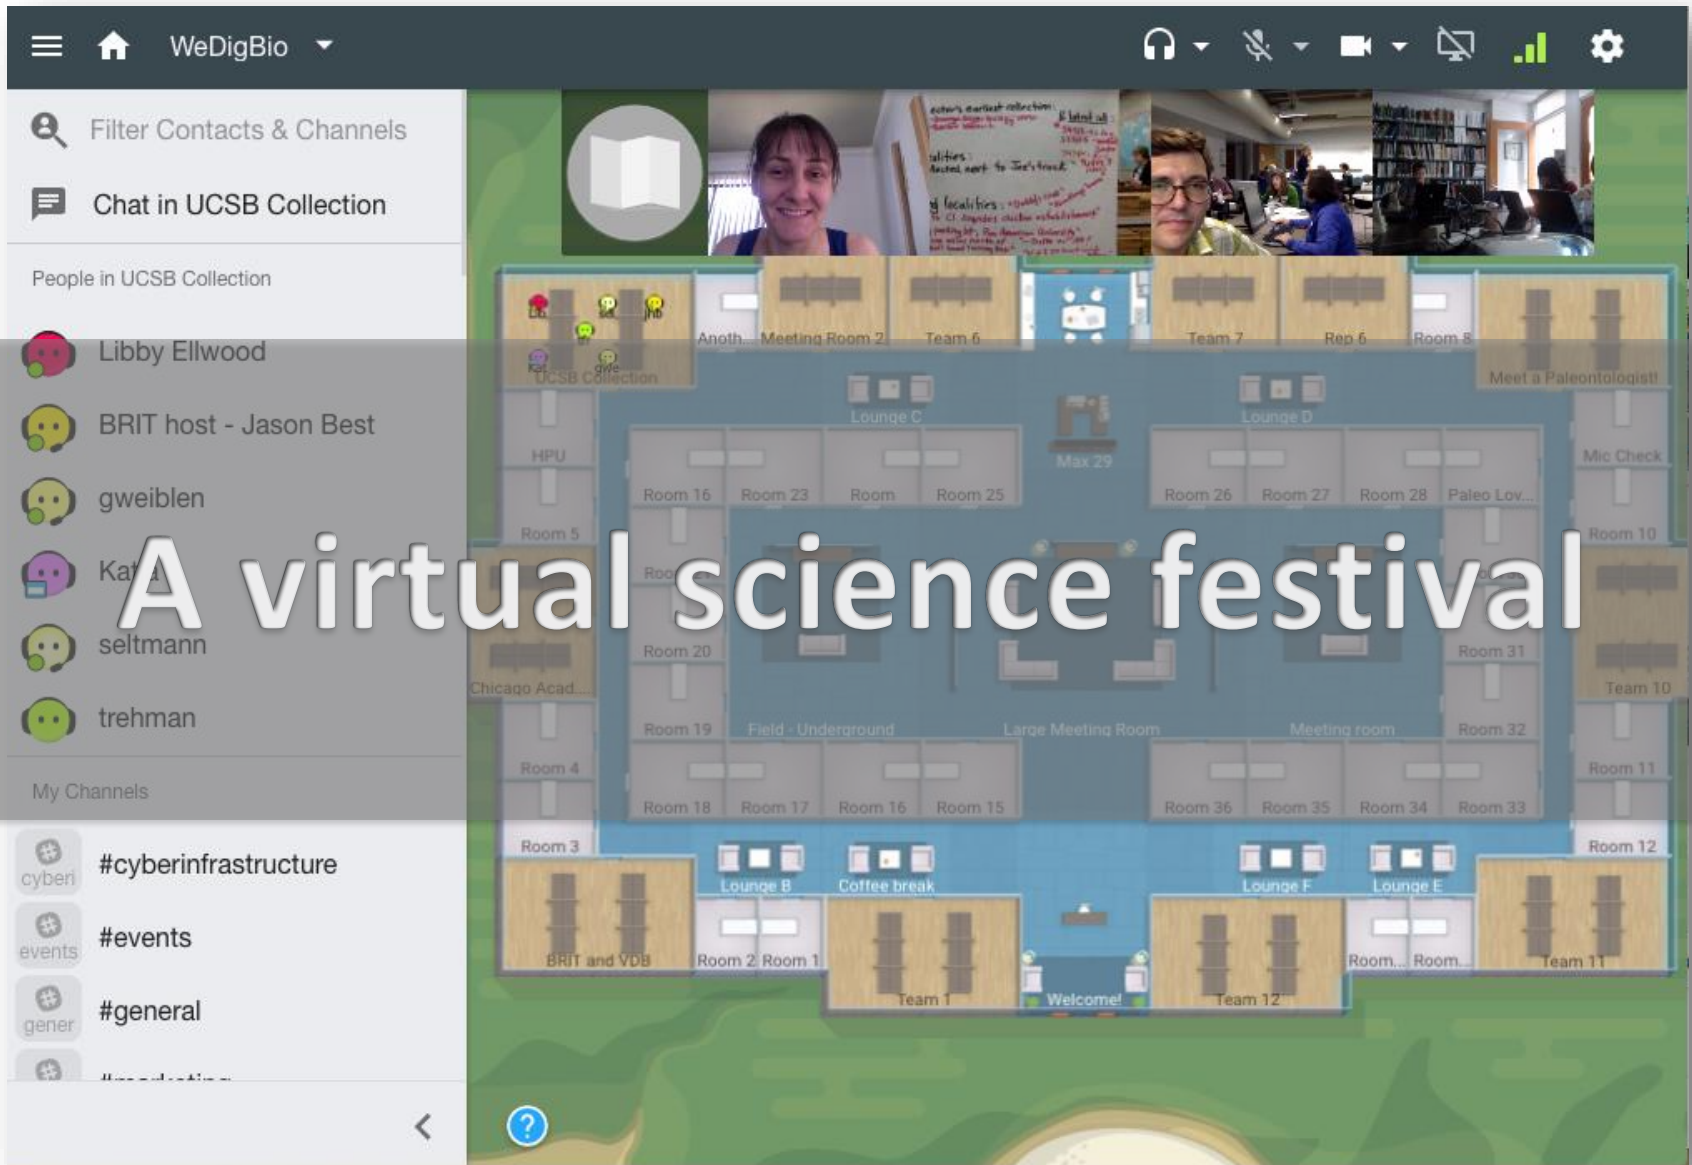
WeDigBio

Filter Contacts & Channels

Chat in UCSB Collection

People in UCSB Collection

Libby Ellwood

BRIT host - Jason Best

gweiblen

Kat

seltmann

trehman

My Channels

cyberi #cyberinfrastructure

events #events

gener #general

#marketing

A virtual science festival

UCSB Collection
Anoth... Meeting Room 2 Team 6 Team 7 Rep 6 Room 8
Meet a Paleontologist!
Lounge C Lounge D
HPU Max 29 Mic Check
Room 16 Room 23 Room Room 25 Room 26 Room 27 Room 28 Paleo Lov...
Room 5 Room 10
Roo
Room 20 Room 31
Chicago Acad... Team 10
Room 19 Field - Underground Large Meeting Room Meeting room Room 32
Room 4 Room 11
Room 18 Room 17 Room 16 Room 15 Room 36 Room 35 Room 34 Room 33
Room 3 Room 12
Lounge B Coffee break Lounge F Lounge E
BRIT and VDB Room 2 Room 1 Room... Room... Team 11
Team 1 Welcome! Team 12

?